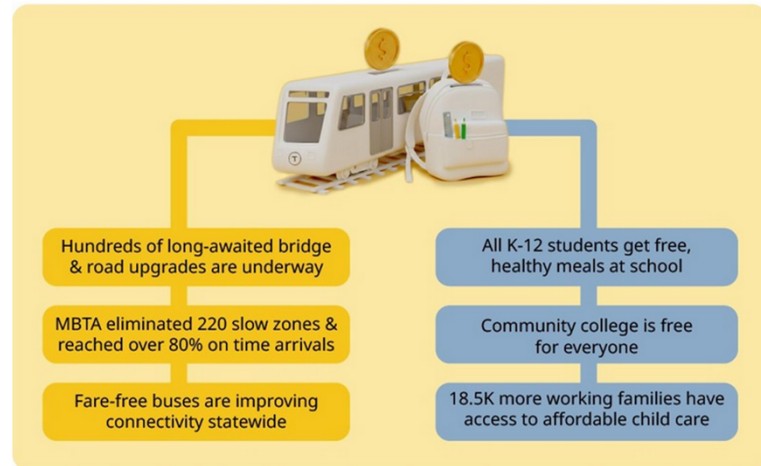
Hundreds of long-awaited bridge & road upgrades are underway

MBTA eliminated 220 slow zones & reached over 80% on time arrivals

Fare-free buses are improving connectivity statewide

All K-12 students get free, healthy meals at school

Community college is free for everyone

18.5K more working families have access to affordable child care